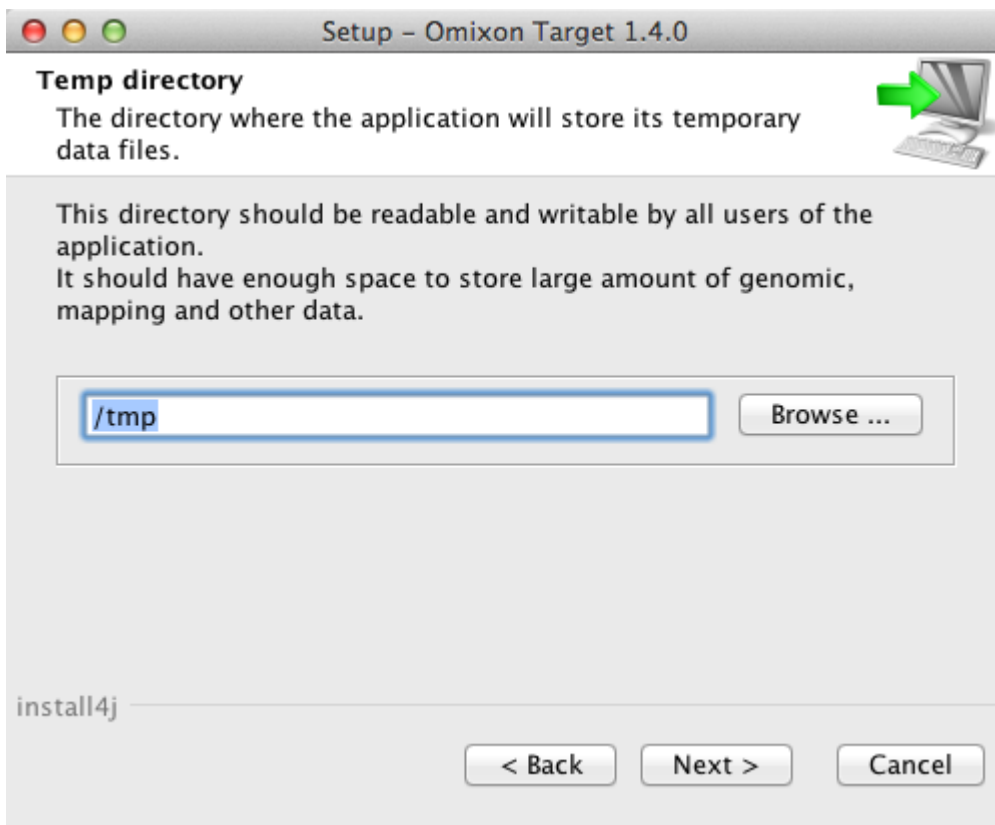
Setup – Omixon Target 1.4.0

Temp directory
The directory where the application will store its temporary data files.

This directory should be readable and writable by all users of the application.
It should have enough space to store large amount of genomic, mapping and other data.

/tmp

Browse ...

install4j

< Back

Next >

Cancel